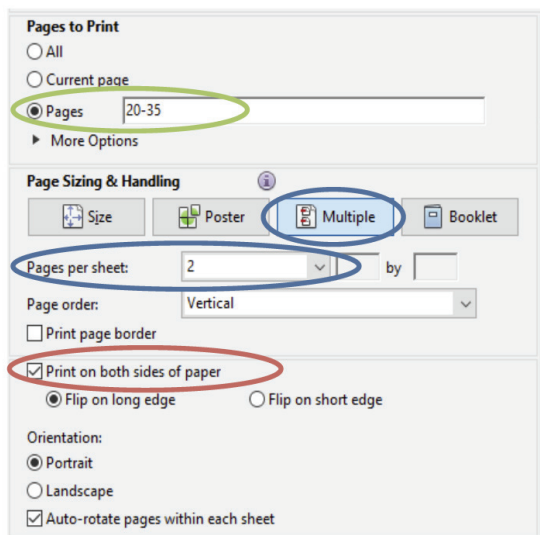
Pages to Print

All

Current page

Pages 20-35

More Options

Page Sizing & Handling

Size

Poster

Multiple

Booklet

Pages per sheet: 2 by

Page order: Vertical

Print page border

Print on both sides of paper

Flip on long edge

Flip on short edge

Orientation:

Portrait

Landscape

Auto-rotate pages within each sheet